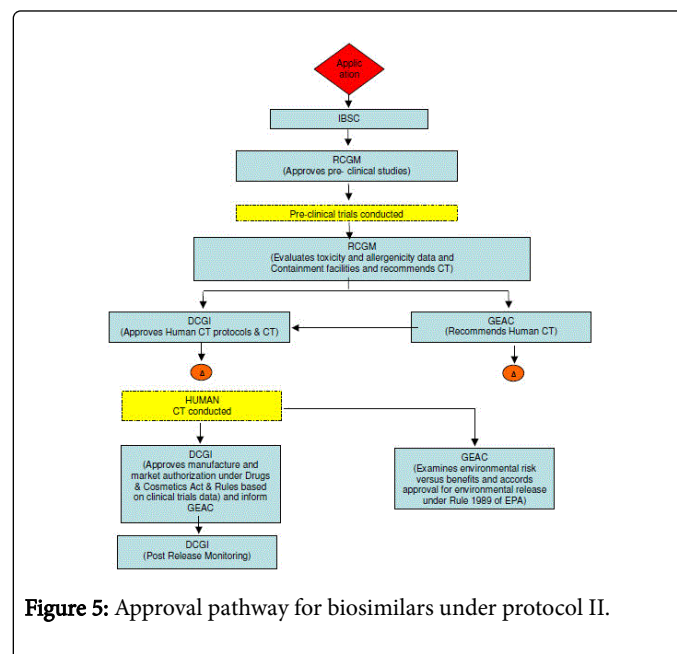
Applic ation

IBSC

RCGM
(Approves pre- clinical studies)

Pre-clinical trials conducted

RCGM
(Evaluates toxicity and allergenicity data and Containment facilities and recommends CT)

DCGI
(Approves Human CT protocols & CT)

GEAC
(Recommends Human CT)

A

A

HUMAN
CT conducted

DCGI
(Approves manufacture and market authorization under Drugs & Cosmetics Act & Rules based on clinical trials data) and inform GEAC

GEAC
(Examines environmental risk versus benefits and accords approval for environmental release under Rule 1989 of EPA)

DCGI
(Post Release Monitoring)

Figure 5: Approval pathway for biosimilars under protocol II.